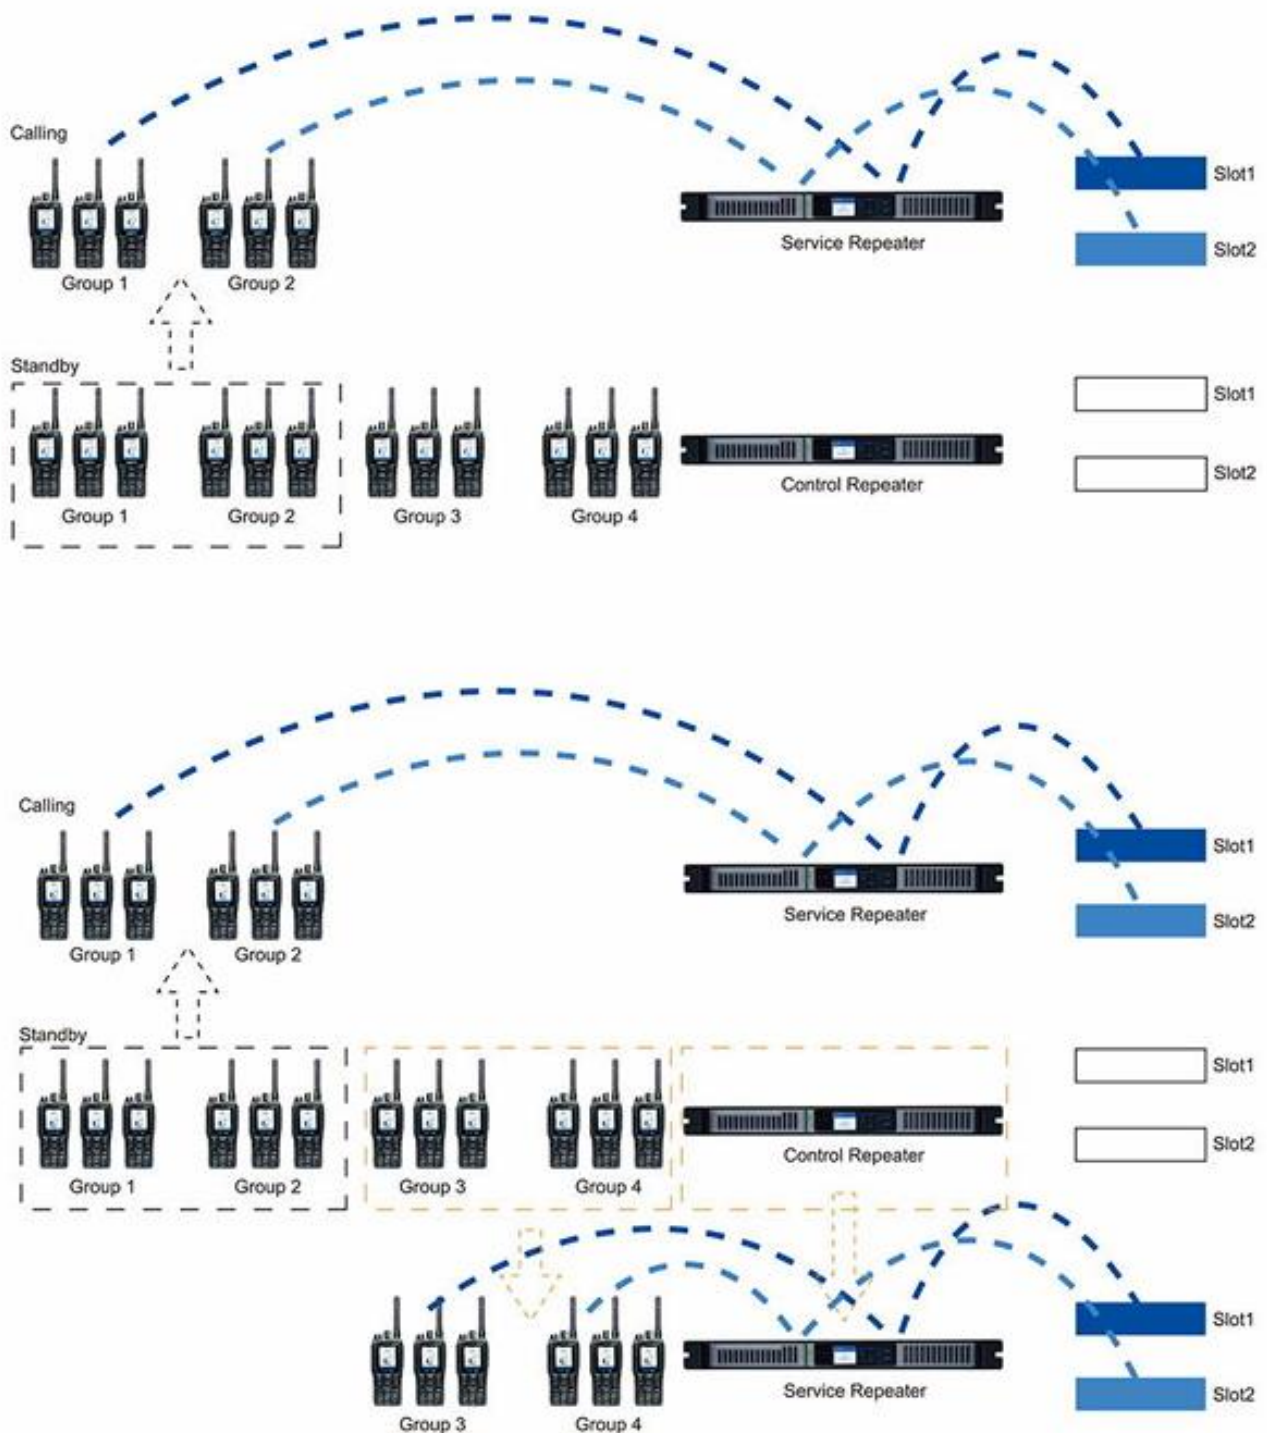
Calling

Group 1 Group 2

Service Repeater

Slot1

Slot2

Standby

Group 1 Group 2 Group 3 Group 4

Control Repeater

Slot1

Slot2

Calling

Group 1 Group 2

Service Repeater

Slot1

Slot2

Standby

Group 1 Group 2 Group 3 Group 4

Control Repeater

Slot1

Slot2

Group 3 Group 4

Service Repeater

Slot1

Slot2